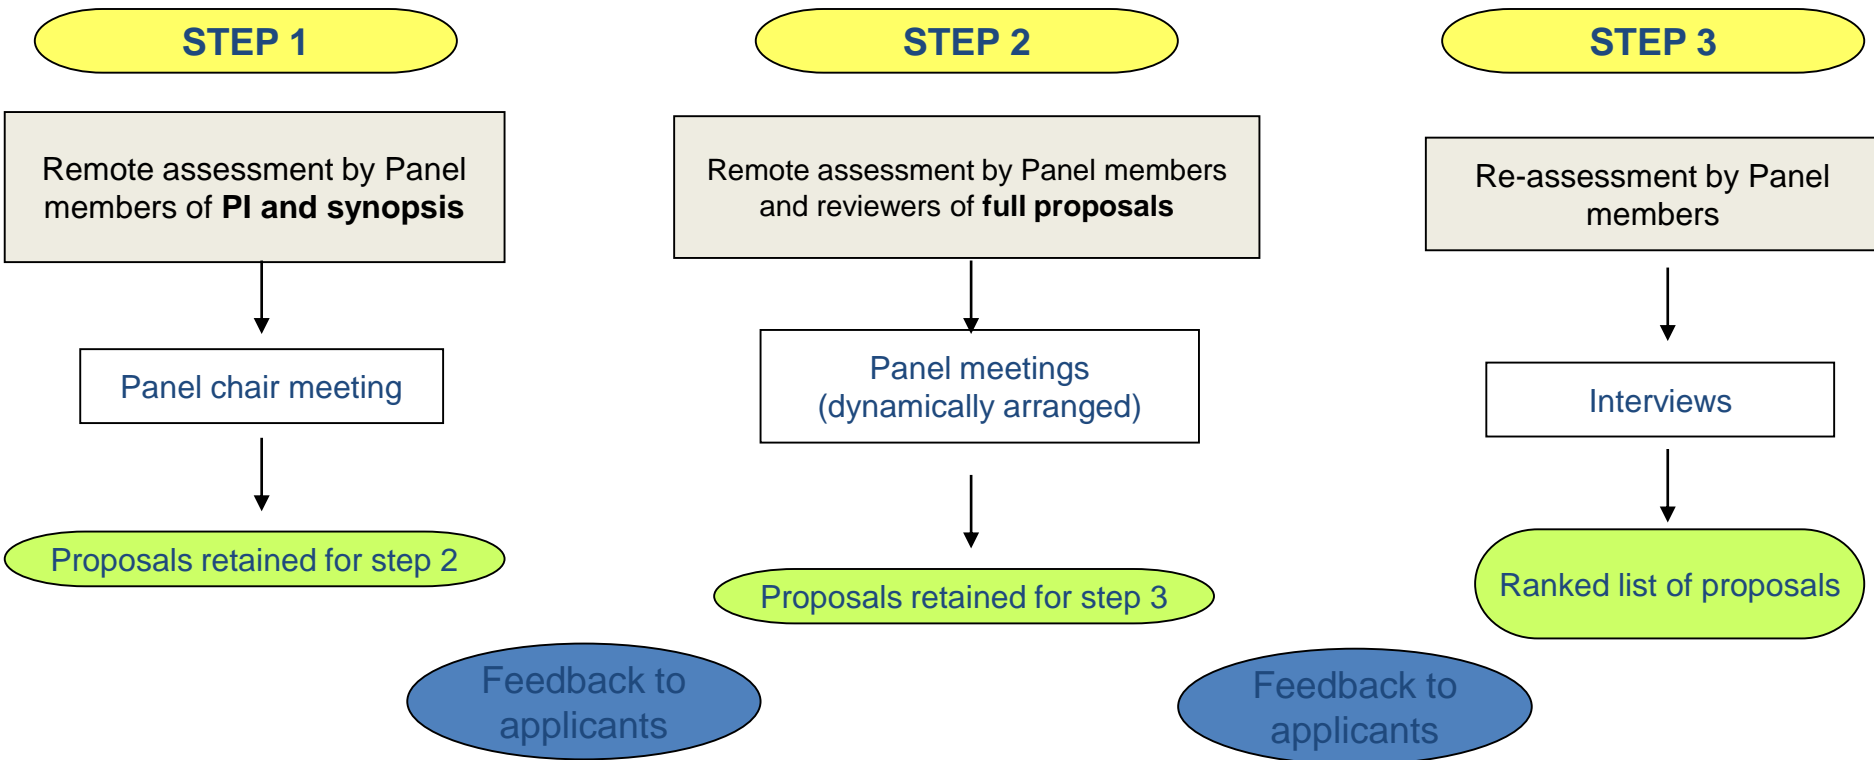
STEP 1

Remote assessment by Panel members of **PI and synopsis**

Panel chair meeting

Proposals retained for step 2

Feedback to applicants

STEP 2

Remote assessment by Panel members and reviewers of **full proposals**

Panel meetings (dynamically arranged)

Proposals retained for step 3

Feedback to applicants

STEP 3

Re-assessment by Panel members

Interviews

Ranked list of proposals